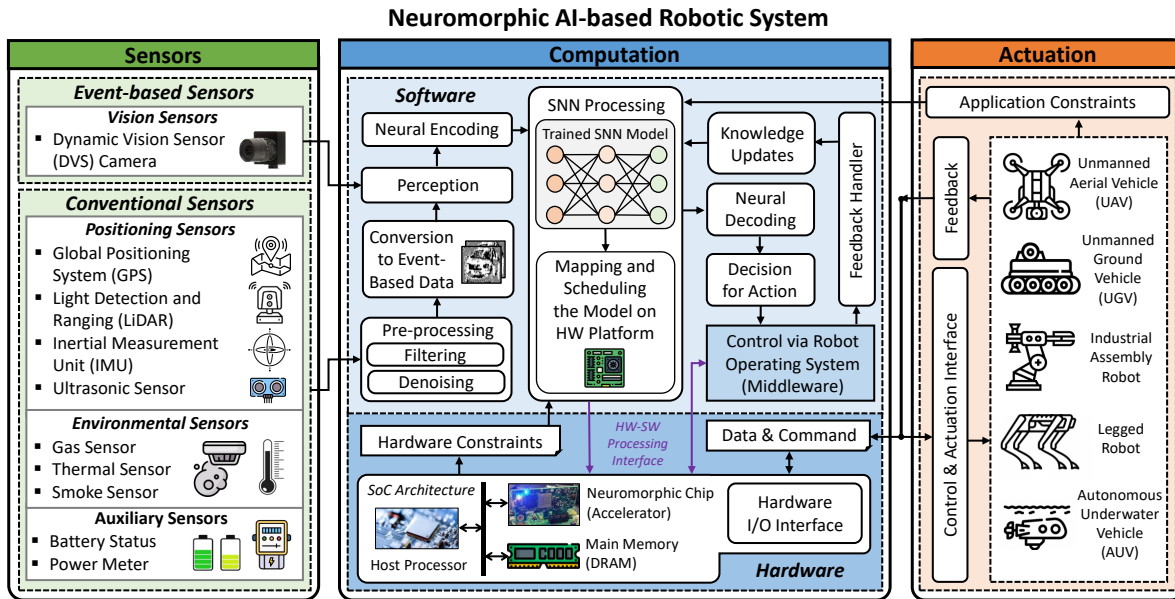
Neuromorphic AI-based Robotic System

Sensors

Event-based Sensors

Vision Sensors
▪ Dynamic Vision Sensor (DVS) Camera

Conventional Sensors

Positioning Sensors
▪ Global Positioning System (GPS)
▪ Light Detection and Ranging (LiDAR)
▪ Inertial Measurement Unit (IMU)
▪ Ultrasonic Sensor

Environmental Sensors
▪ Gas Sensor
▪ Thermal Sensor
▪ Smoke Sensor

Auxiliary Sensors
▪ Battery Status
▪ Power Meter

Computation

Software

Neural Encoding

Perception

Conversion to Event-Based Data

Pre-processing
Filtering
Denoising

SNN Processing
Trained SNN Model

Mapping and Scheduling the Model on HW Platform

Knowledge Updates

Neural Decoding

Decision for Action

Feedback Handler

Control via Robot Operating System (Middleware)

Hardware Constraints

HW-SW Processing Interface

Data & Command

SoC Architecture

Host Processor

Neuromorphic Chip (Accelerator)

Main Memory (DRAM)

Hardware I/O Interface

Hardware

Actuation

Application Constraints

Feedback

Control & Actuation Interface

Unmanned Aerial Vehicle (UAV)

Unmanned Ground Vehicle (UGV)

Industrial Assembly Robot

Legged Robot

Autonomous Underwater Vehicle (AUV)